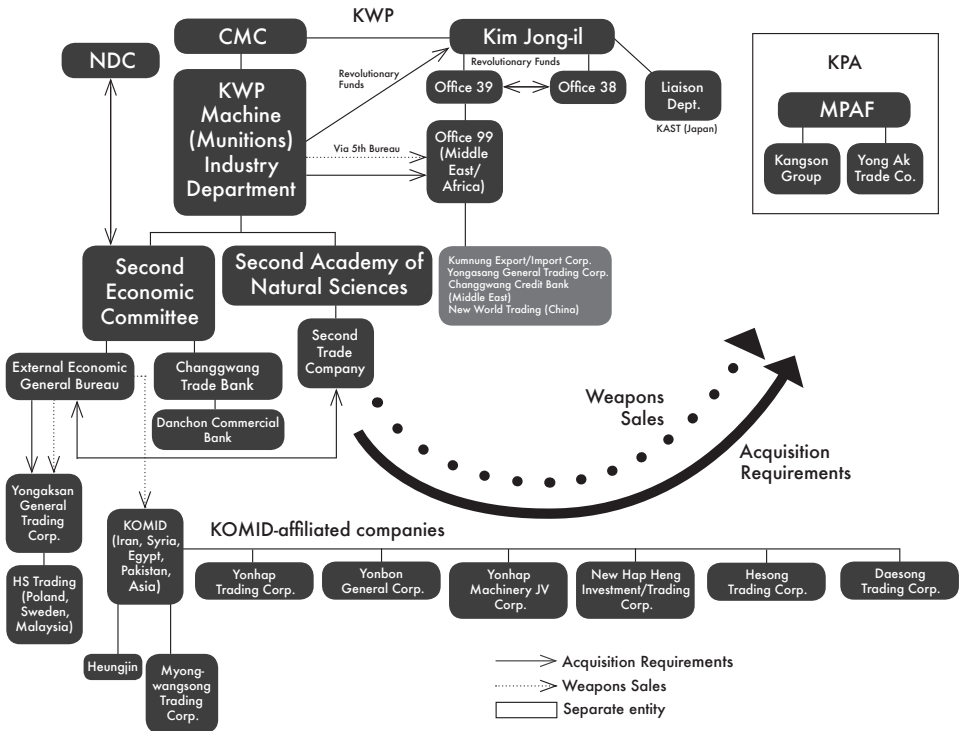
KWP

CMC

Kim Jong-il

NDC

KPA

Revolutionary Funds

Revolutionary Funds

KWP Machine (Munitions) Industry Department

Office 39

Office 38

Liaison Dept.

KAST (Japan)

MPAF

Via 5th Bureau

Office 99 (Middle East/ Africa)

Kangson Group

Yong Ak Trade Co.

Second Economic Committee

Second Academy of Natural Sciences

Kumnung Export/Import Corp.
Yongasang General Trading Corp.
Changgwang Credit Bank (Middle East)
New World Trading (China)

External Economic General Bureau

Changgwang Trade Bank

Second Trade Company

Danchon Commercial Bank

Weapons Sales

Acquisition Requirements

Yongaksan General Trading Corp.

HS Trading (Poland, Sweden, Malaysia)

KOMID (Iran, Syria, Egypt, Pakistan, Asia)

KOMID-affiliated companies

Yonhap Trading Corp.

Yonbon General Corp.

Yonhap Machinery JV Corp.

New Hap Heng Investment/Trading Corp.

Hesong Trading Corp.

Daesong Trading Corp.

Heungjin

Myong-wangsong Trading Corp.

Acquisition Requirements

Weapons Sales

Separate entity